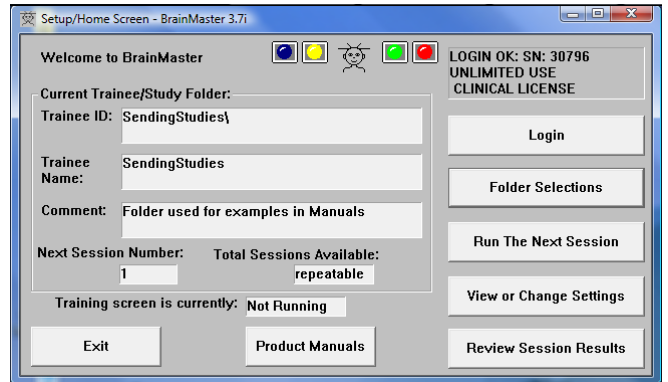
Setup/Home Screen - BrainMaster 3.7i

Welcome to BrainMaster

LOGIN OK: SN: 30796
UNLIMITED USE
CLINICAL LICENSE

Current Trainee/Study Folder:

Trainee ID: SendingStudies\

Trainee Name: SendingStudies

Comment: Folder used for examples in Manuals

Next Session Number: 1

Total Sessions Available: repeatable

Training screen is currently: Not Running

Login

Folder Selections

Run The Next Session

View or Change Settings

Exit

Product Manuals

Review Session Results